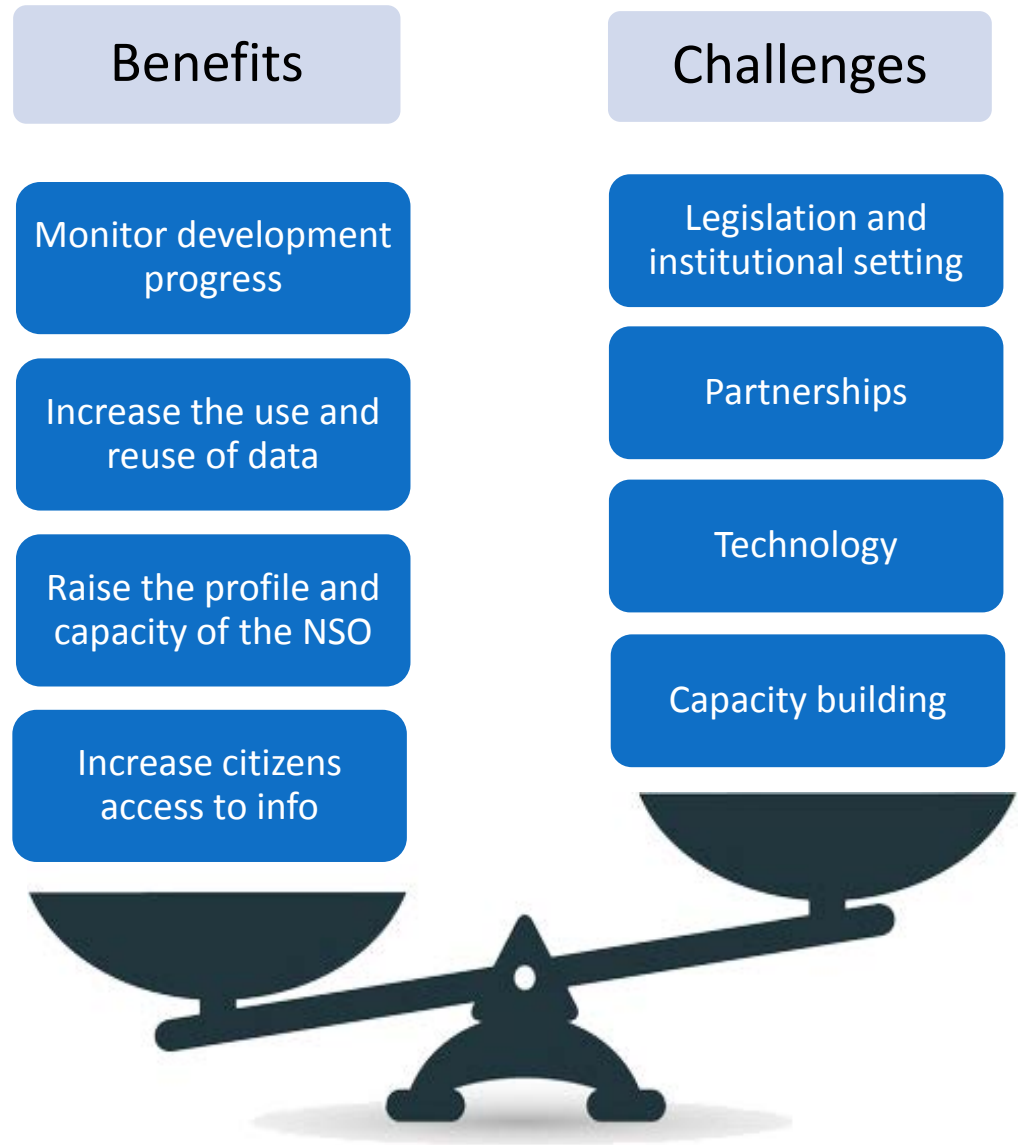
Benefits

Monitor development progress

Increase the use and reuse of data

Raise the profile and capacity of the NSO

Increase citizens access to info

Challenges

Legislation and institutional setting

Partnerships

Technology

Capacity building